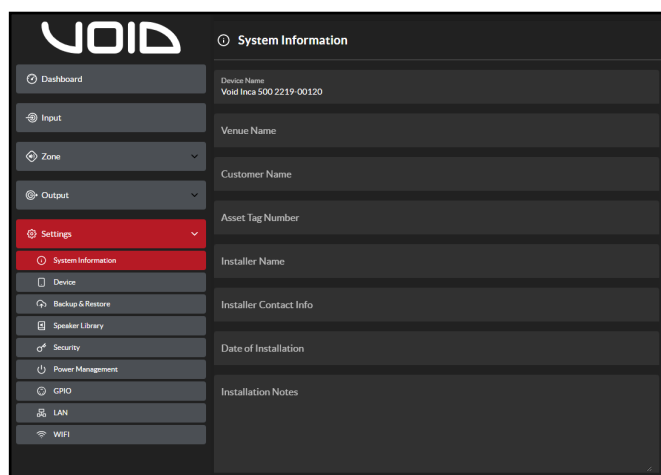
VOID

Dashboard

Input

Zone

Output

Settings

System Information

Device

Backup & Restore

Speaker Library

Security

Power Management

GPIO

LAN

WIFI

System Information

Device Name
Void Inca 500 2219-00120

Venue Name

Customer Name

Asset Tag Number

Installer Name

Installer Contact Info

Date of Installation

Installation Notes